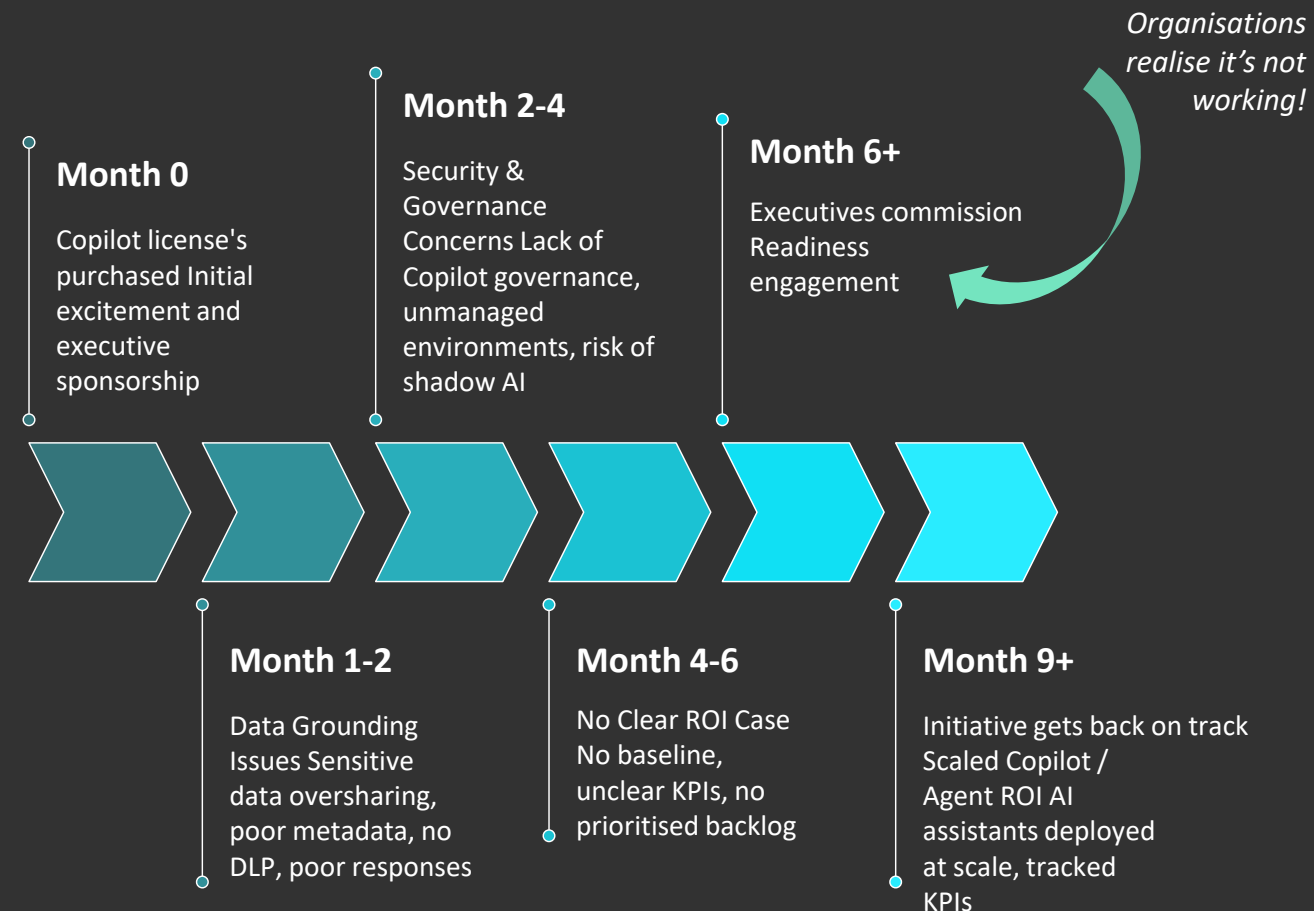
Organisations realise it's not working!

Month 0

Copilot license's purchased Initial excitement and executive sponsorship

Month 2-4

Security & Governance Concerns Lack of Copilot governance, unmanaged environments, risk of shadow AI

Month 6+

Executives commission Readiness engagement

Month 1-2

Data Grounding Issues Sensitive data oversharing, poor metadata, no DLP, poor responses

Month 4-6

No Clear ROI Case No baseline, unclear KPIs, no prioritised backlog

Month 9+

Initiative gets back on track Scaled Copilot / Agent ROI AI assistants deployed at scale, tracked KPIs